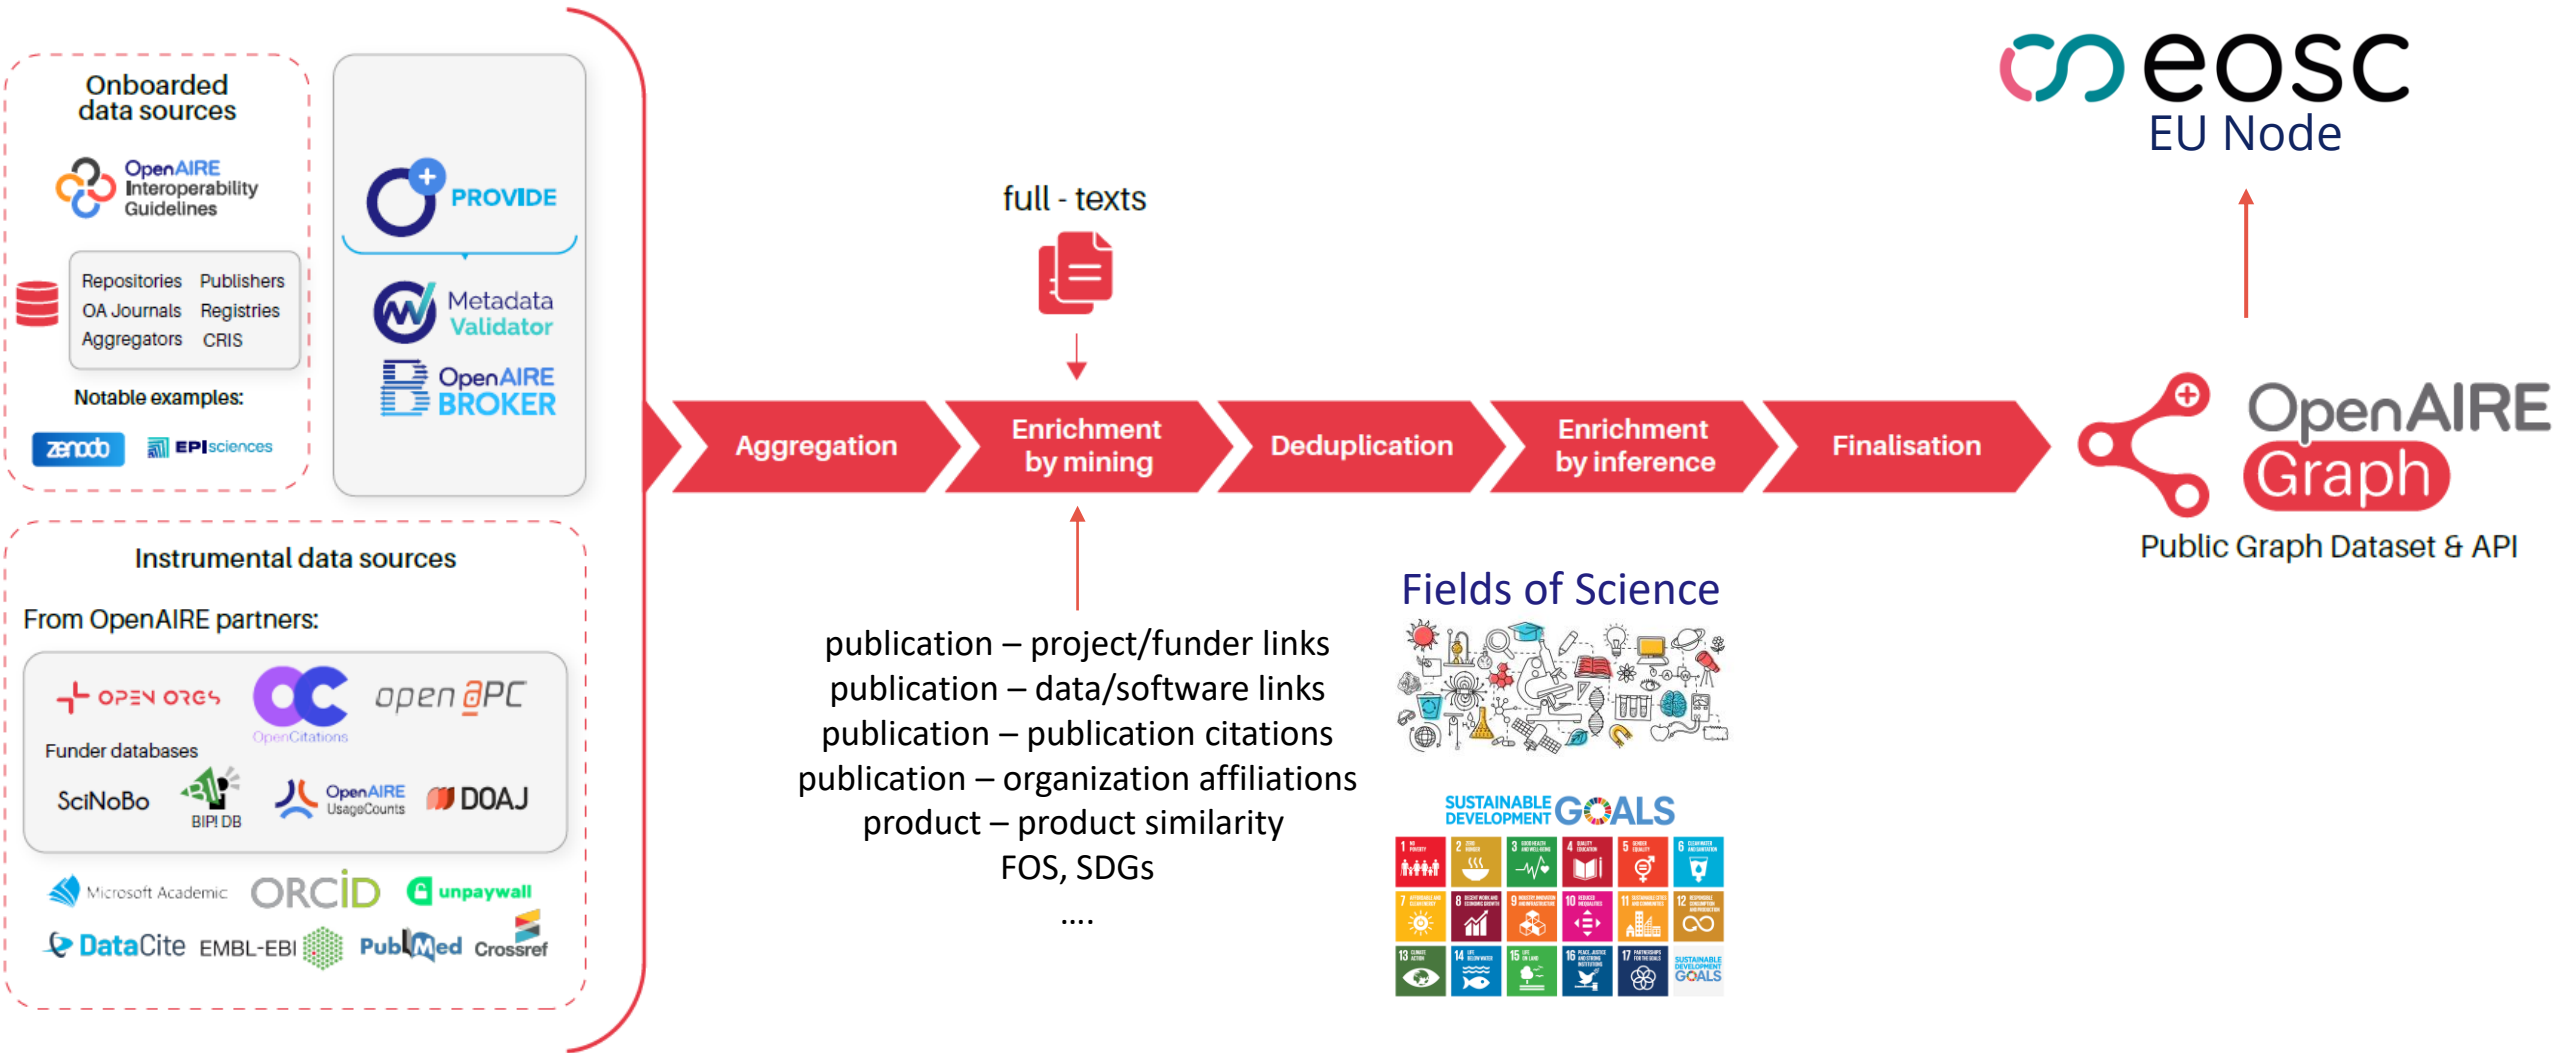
Onboarded data sources

OpenAIRE Interoperability Guidelines

| Repositories | Publishers |
|---|---|
| OA Journals | Registries |
| Aggregators | CRIS |

Notable examples:

zenodo EPIsciences

PROVIDE

Metadata Validator

OpenAIRE BROKER

Instrumental data sources

From OpenAIRE partners:

OPEN ORGS OpenCitations open APC

Funder databases

SciNoBo BIPI DB OpenAIRE UsageCounts DOAJ

Microsoft Academic ORCID unpaywall

DataCite EMBL-EBI PubMed Crossref

full - texts

Aggregation Enrichment by mining Deduplication Enrichment by inference Finalisation

publication – project/funder links
publication – data/software links
publication – publication citations
publication – organization affiliations
product – product similarity
FOS, SDGs
....

Fields of Science

SUSTAINABLE DEVELOPMENT GOALS

eosc EU Node

OpenAIRE Graph

Public Graph Dataset & API